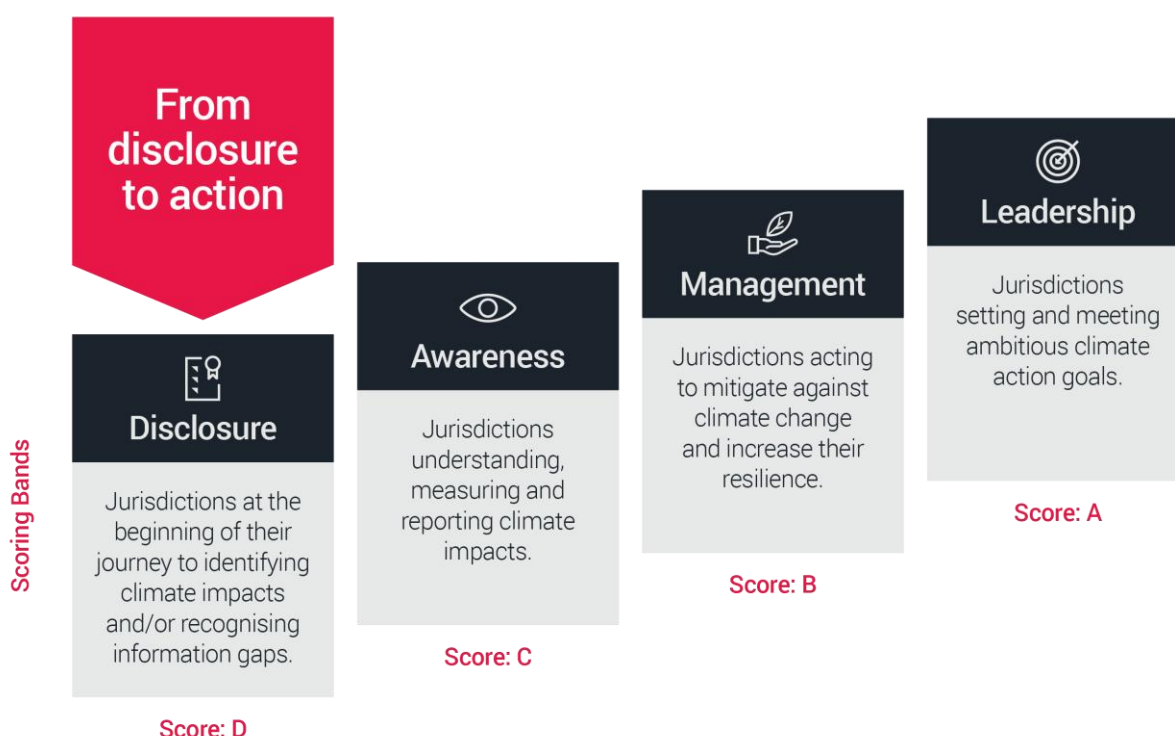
From disclosure to action

Scoring Bands

Disclosure

Jurisdictions at the beginning of their journey to identifying climate impacts and/or recognising information gaps.

Score: D

Awareness

Jurisdictions understanding, measuring and reporting climate impacts.

Score: C

Management

Jurisdictions acting to mitigate against climate change and increase their resilience.

Score: B

Leadership

Jurisdictions setting and meeting ambitious climate action goals.

Score: A